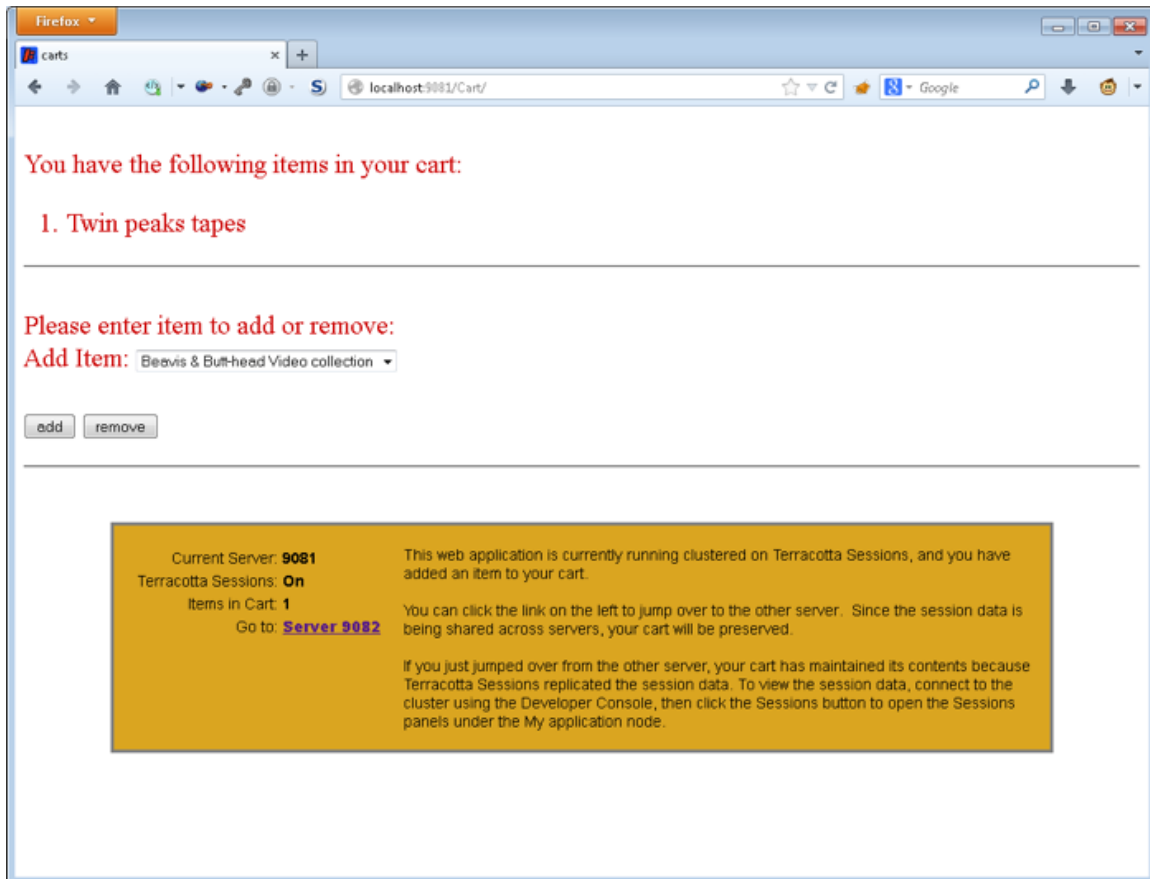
Firefox
carts
localhost:9081/Cart/
Google

You have the following items in your cart:

1. Twin peaks tapes

Please enter item to add or remove:
Add Item: Beavis & Butt-head Video collection

add remove

Current Server: 9081
Terracotta Sessions: On
Items in Cart: 1
Go to: Server 9082

This web application is currently running clustered on Terracotta Sessions, and you have added an item to your cart.

You can click the link on the left to jump over to the other server. Since the session data is being shared across servers, your cart will be preserved.

If you just jumped over from the other server, your cart has maintained its contents because Terracotta Sessions replicated the session data. To view the session data, connect to the cluster using the Developer Console, then click the Sessions button to open the Sessions panels under the My application node.